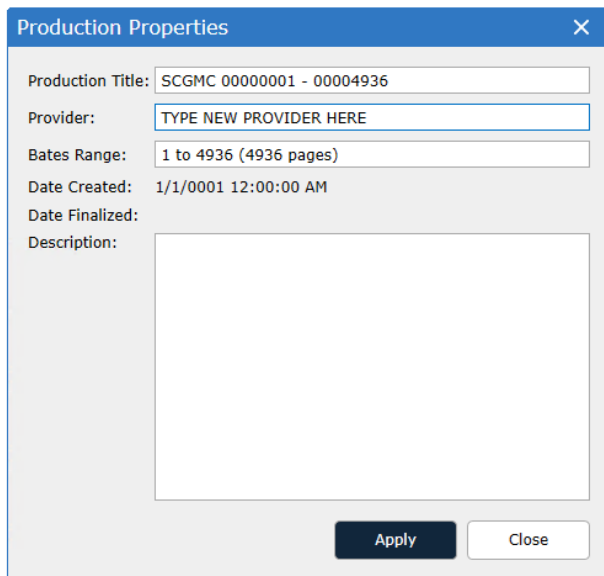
Production Properties ×

Production Title: SCGMC 00000001 - 00004936

Provider: TYPE NEW PROVIDER HERE

Bates Range: 1 to 4936 (4936 pages)

Date Created: 1/1/0001 12:00:00 AM

Date Finalized:

Description:

Apply

Close